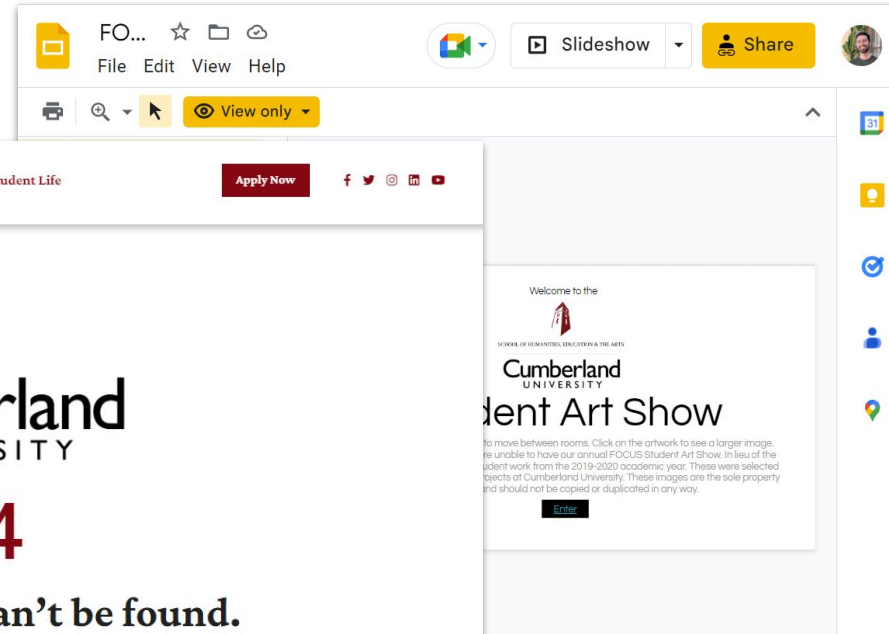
FO...

File Edit View Help

Slideshow

Share

View only

udent Life

Apply Now

rland
SITY

4

an't be found.

Welcome to the

SCHOOL OF HUMANITIES, EDUCATION & THE ARTS

Cumberland
UNIVERSITY

dent Art Show

to move between rooms. Click on the artwork to see a larger image. re unable to have our annual FOCUS Student Art Show. In lieu of the udent work from the 2019-2020 academic year. These were selected rojects at Cumberland University. These images are the sole property and should not be copied or duplicated in any way.

Enter

31